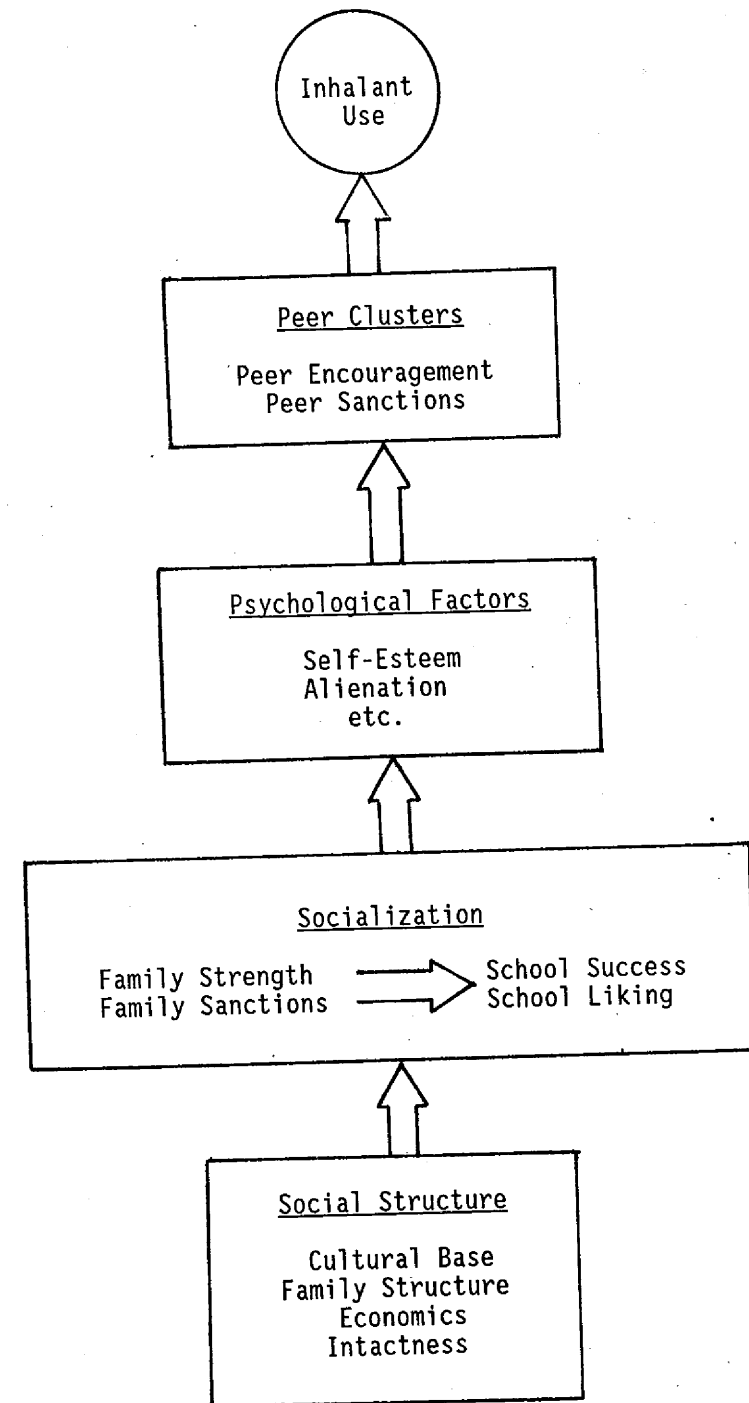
Inhalant Use

Peer Clusters

Peer Encouragement
Peer Sanctions

Psychological Factors

Self-Esteem
Alienation
etc.

Socialization

Family Strength
Family Sanctions

School Success
School Liking

Social Structure

Cultural Base
Family Structure
Economics
Intactness